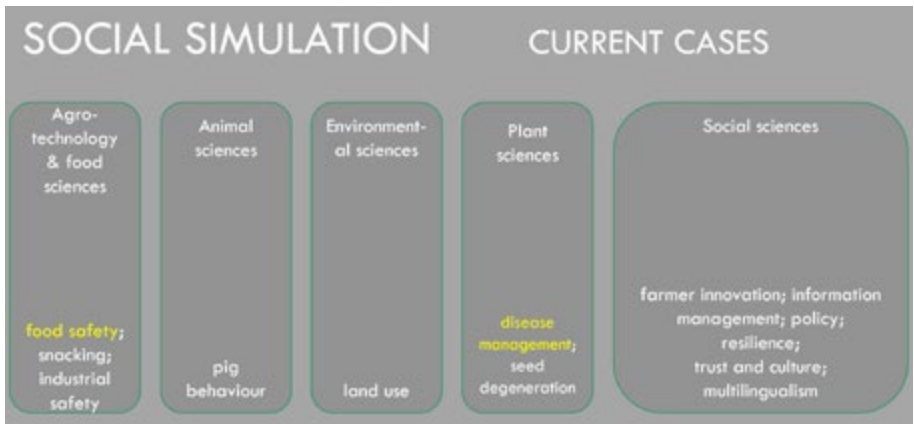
SOCIAL SIMULATION CURRENT CASES

Agro-technology & food sciences

food safety; snacking; industrial safety

Animal sciences

pig behaviour

Environmental sciences

land use

Plant sciences

disease management; seed degeneration

Social sciences

farmer innovation; information management; policy; resilience; trust and culture; multilingualism